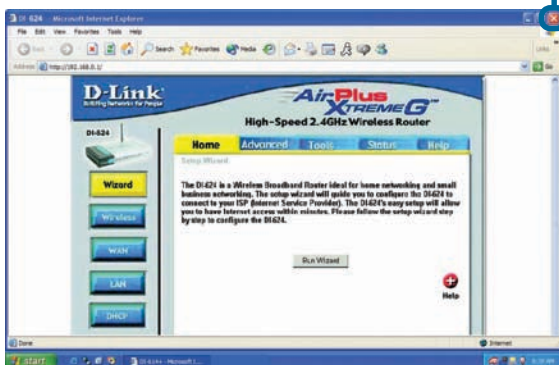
DI-624 - Microsoft Internet Explorer
File Edit View Favorites Tools Help
Back Search Favorites Media
Address http://192.168.0.1/
Go Links

D-Link
Building Networks for People
AirPlus XTREME G
High-Speed 2.4GHz Wireless Router

DI-624
Wizard
Wireless
WAN
LAN
DHCP

Home Advanced Tools Status Help
Setup Wizard

The DI-624 is a Wireless Broadband Router ideal for home networking and small business networking. The setup wizard will guide you to configure the DI-624 to connect to your ISP (Internet Service Provider). The DI-624's easy setup will allow you to have Internet access within minutes. Please follow the setup wizard step by step to configure the DI-624.

Run Wizard

Help

Done
Internet
start
DI-624 - Microsoft I...